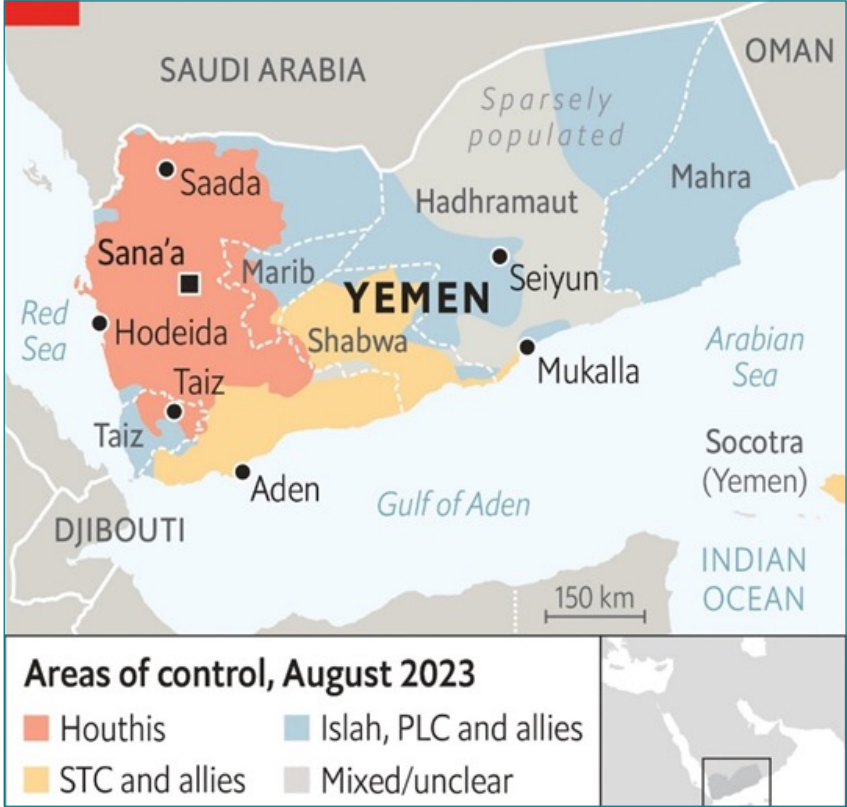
SAUDI ARABIA

OMAN

Sparsely populated

Mahra

Hadhramaut

Saada

Sana'a

Marib

YEMEN

Seiyun

Red Sea

Hodeida

Shabwa

Mukalla

Arabian Sea

Taiz

Taiz

Socotra (Yemen)

Aden

Gulf of Aden

DJIBOUTI

INDIAN OCEAN

150 km

Areas of control, August 2023

Houthis

Islah, PLC and allies

STC and allies

Mixed/unclear